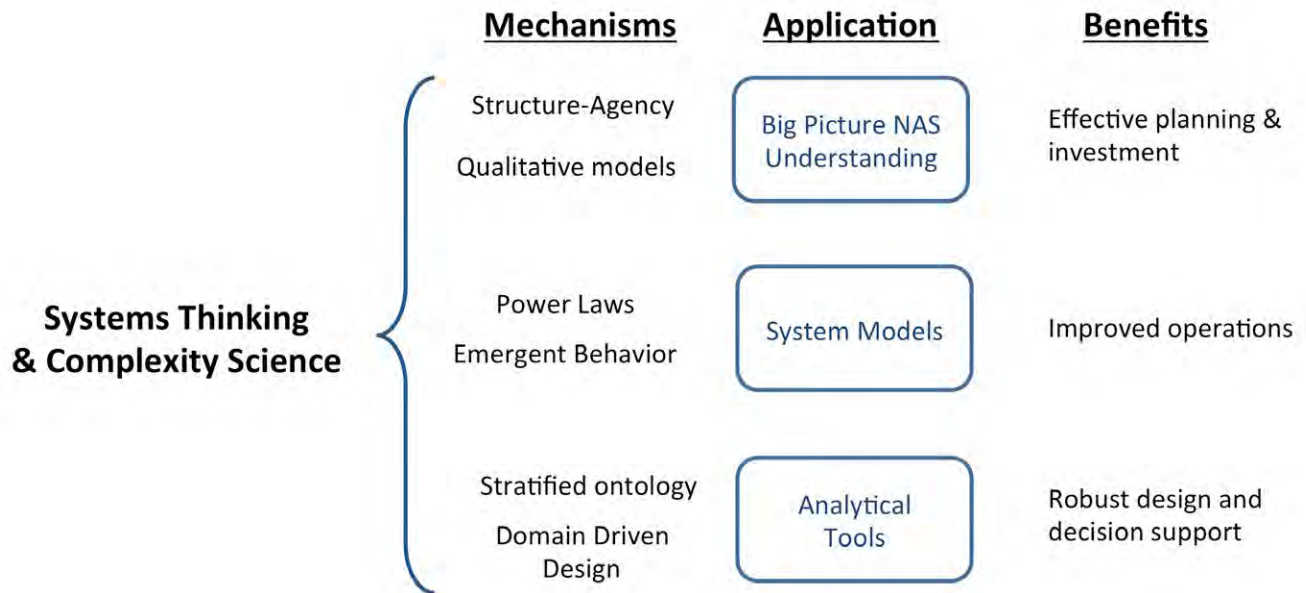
Systems Thinking & Complexity Science

| Mechanisms | Application | Benefits |
|---|---|---|
| Structure-Agency<br>Qualitative models | Big Picture NAS Understanding | Effective planning & investment |
| Power Laws<br>Emergent Behavior | System Models | Improved operations |
| Stratified ontology<br>Domain Driven Design | Analytical Tools | Robust design and decision support |